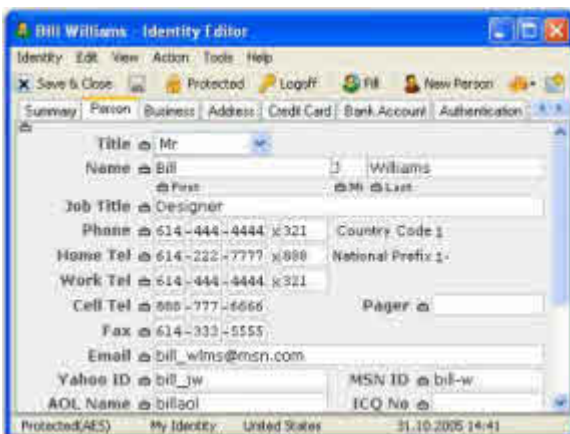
Bill Williams - Identity Editor

Identity Edit View Action Tools Help

Save & Close Protected Logoff Fill New Person

Summary Person Business Address Credit Card Bank Account Authentication

Title Mr

Name Bill J Williams

First MI Last

Job Title Designer

Phone 614-444-4444 x321 Country Code 1

Home Tel 614-222-7777 x888 National Prefix 1-

Work Tel 614-444-4444 x321

Cell Tel 888-777-6666 Pager

Fax 614-333-5555

Email bill_wlms@msn.com

Yahoo ID bill_jw MSN ID bill-w

AOL Name billaol ICQ No

Protected(AES) My Identity United States 31.10.2005 14:41